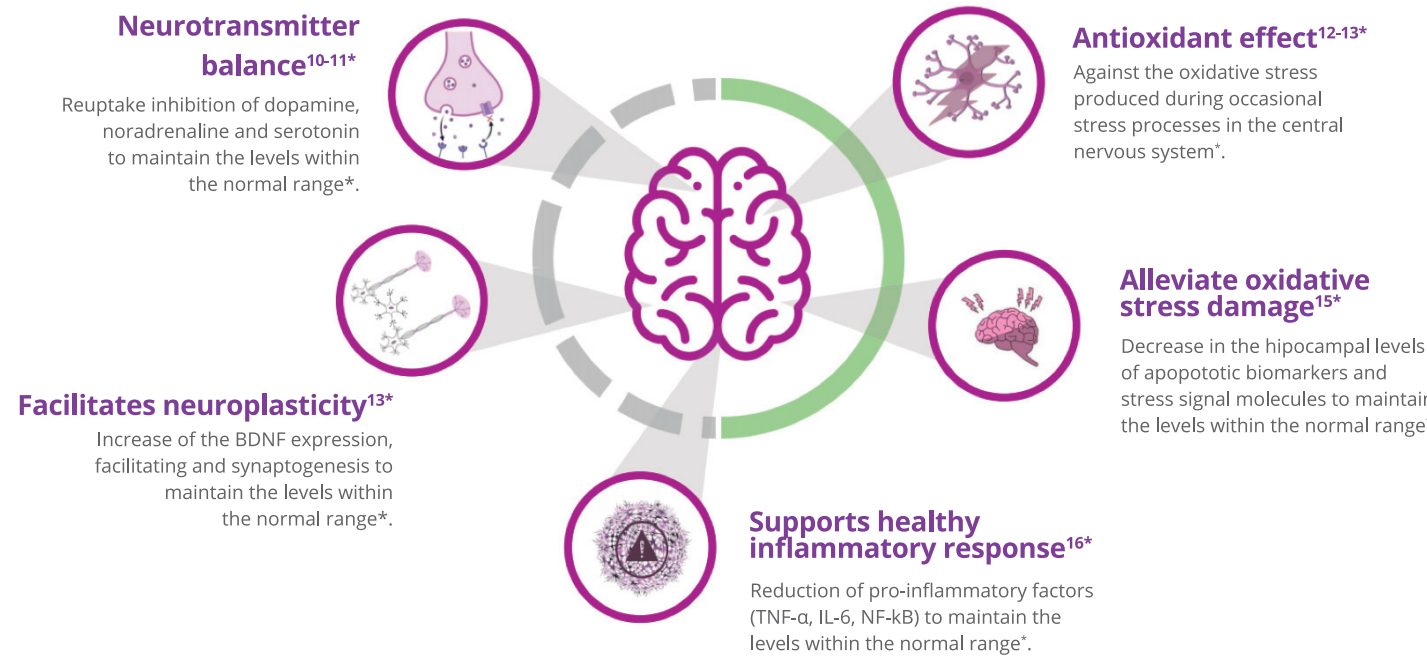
Neurotransmitter balance$^{10-11*}$

Reuptake inhibition of dopamine, noradrenaline and serotonin to maintain the levels within the normal range*.

Antioxidant effect$^{12-13*}$

Against the oxidative stress produced during occasional stress processes in the central nervous system*.

Alleviate oxidative stress damage$^{15*}$

Decrease in the hipocampal levels of apopototic biomarkers and stress signal molecules to maintain the levels within the normal range

Facilitates neuroplasticity$^{13*}$

Increase of the BDNF expression, facilitating and synaptogenesis to maintain the levels within the normal range*.

Supports healthy inflammatory response$^{16*}$

Reduction of pro-inflammatory factors (TNF-α, IL-6, NF-kB) to maintain the levels within the normal range*.